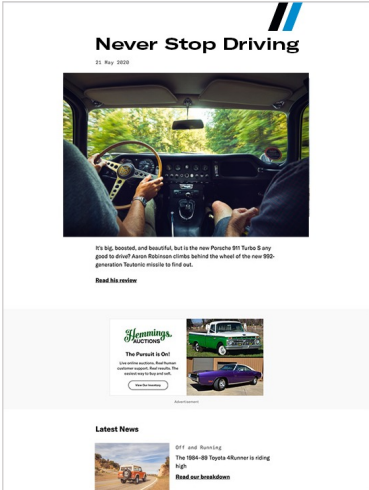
Never Stop Driving

21 May 2020

It's big, boosted, and beautiful, but is the new Porsche 911 Turbo S any good to drive? Aaron Robinson climbs behind the wheel of the new 992-generation Teutonic missile to find out.

Read his review

Hemmings AUCTIONS

The Pursuit is On!

Live online auctions. Real human customer support. Real results. The easiest way to buy and sell.

View the Inventory

Advertisement

Latest News

Off and Running

The 1984–89 Toyota 4Runner is riding high

Read our breakdown